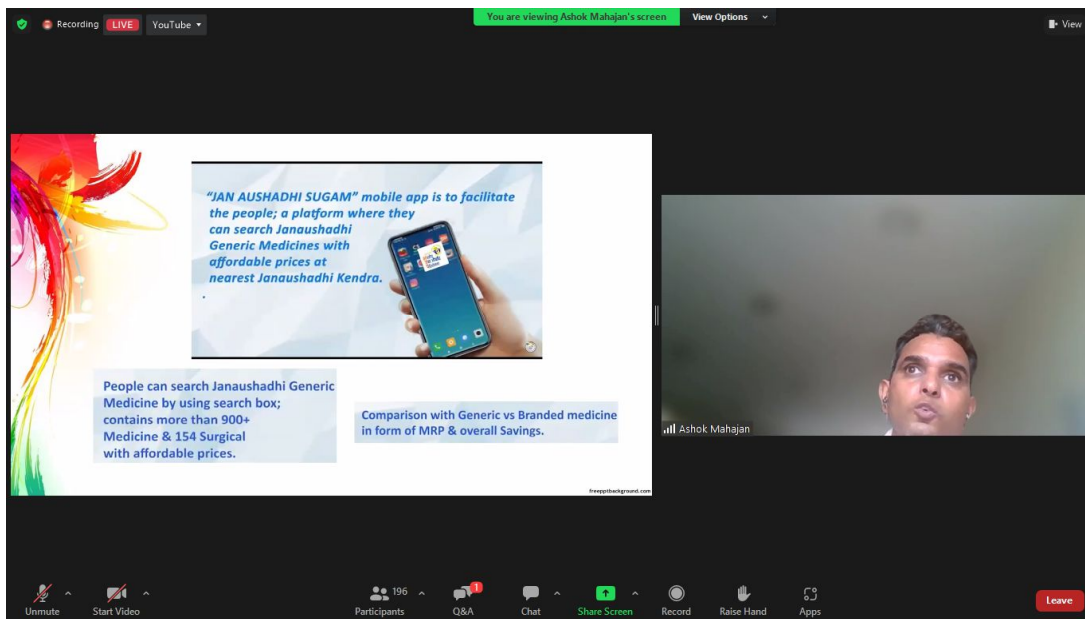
Recording LIVE YouTube

You are viewing Ashok Mahajan's screen View Options

View

"JAN AUSHADHI SUGAM" mobile app is to facilitate the people; a platform where they can search Janaushadhi Generic Medicines with affordable prices at nearest Janaushadhi Kendra.

People can search Janaushadhi Generic Medicine by using search box; contains more than 900+ Medicine & 154 Surgical with affordable prices.

Comparison with Generic vs Branded medicine in form of MRP & overall Savings.

freepptbackground.com

Ashok Mahajan

Unmute Start Video 196 Participants 1 Q&A Chat Share Screen Record Raise Hand Apps Leave